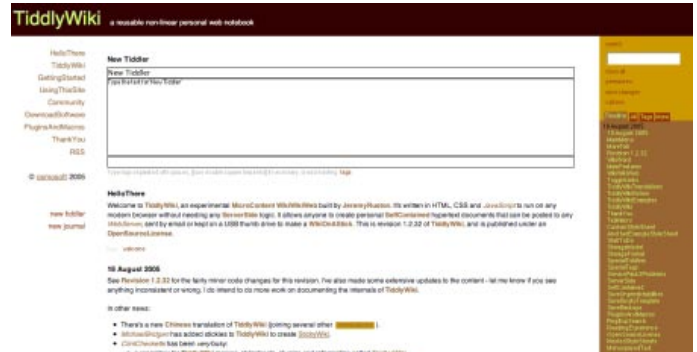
TiddlyWiki a reusable non-linear personal web notebook

HelloThere
TiddlyWiki
GettingStarted
UsingThisSite
Community
DownloadSoftware
PluginsAndMacros
ThankYou
RSS

© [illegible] 2005

new tiddler
new journal

New Tiddler

New Tiddler

Type the text for New Tiddler

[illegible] tags

HelloThere

Welcome to TiddlyWiki, an experimental MicroContent WikiWikiWeb built by JeremyRuston. It's written in HTML, CSS and JavaScript to run on any modern browser without needing any ServerSide logic. It allows anyone to create personal SelfContained hypertext documents that can be posted to any WebServer, sent by email or kept on a USB thumb drive to make a WikiOnAStick. This is revision 1.2.32 of TiddlyWiki, and is published under an OpenSourceLicense.

10 August 2005

See Revision 1.2.32 for the fairly minor code changes for this revision. I've also made some extensive updates to the content - let me know if you see anything inconsistent or wrong. I do intend to do more work on documenting the internals of TiddlyWiki.

In other news:

• There's a new Chinese translation of TiddlyWiki (joining several other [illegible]).
• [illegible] has added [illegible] to create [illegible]
• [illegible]

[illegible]

Timeline All Tags More

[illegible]